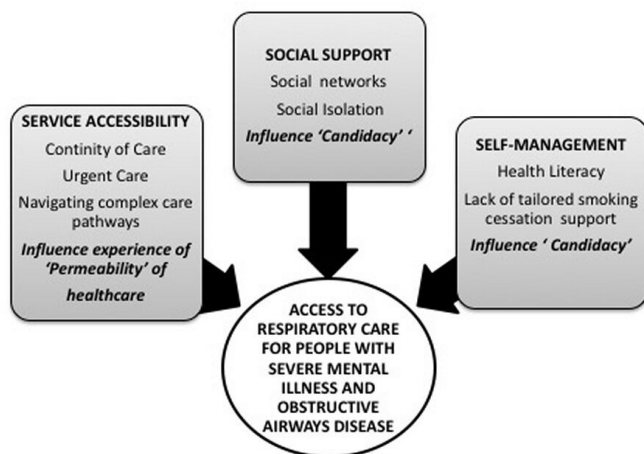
SOCIAL SUPPORT
Social networks
Social Isolation
Influence 'Candidacy' '

SERVICE ACCESSIBILITY
Continity of Care
Urgent Care
Navigating complex care pathways
Influence experience of 'Permeability' of healthcare

SELF-MANAGEMENT
Health Literacy
Lack of tailored smoking cessation support
Influence ' Candidacy'

ACCESS TO RESPIRATORY CARE FOR PEOPLE WITH SEVERE MENTAL ILLNESS AND OBSTRUCTIVE AIRWAYS DISEASE